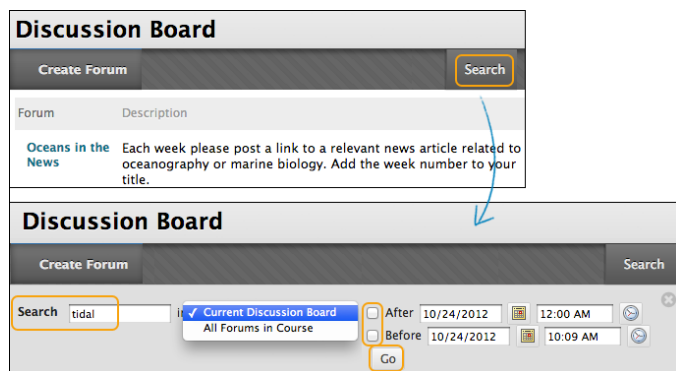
Discussion Board

Create Forum

Search

| Forum | Description |
|---|---|
| Oceans in the News | Each week please post a link to a relevant news article related to oceanography or marine biology. Add the week number to your title. |

Discussion Board

Create Forum

Search

Search tidal in ✓ Current Discussion Board All Forums in Course

After 10/24/2012 12:00 AM

Before 10/24/2012 10:09 AM

Go